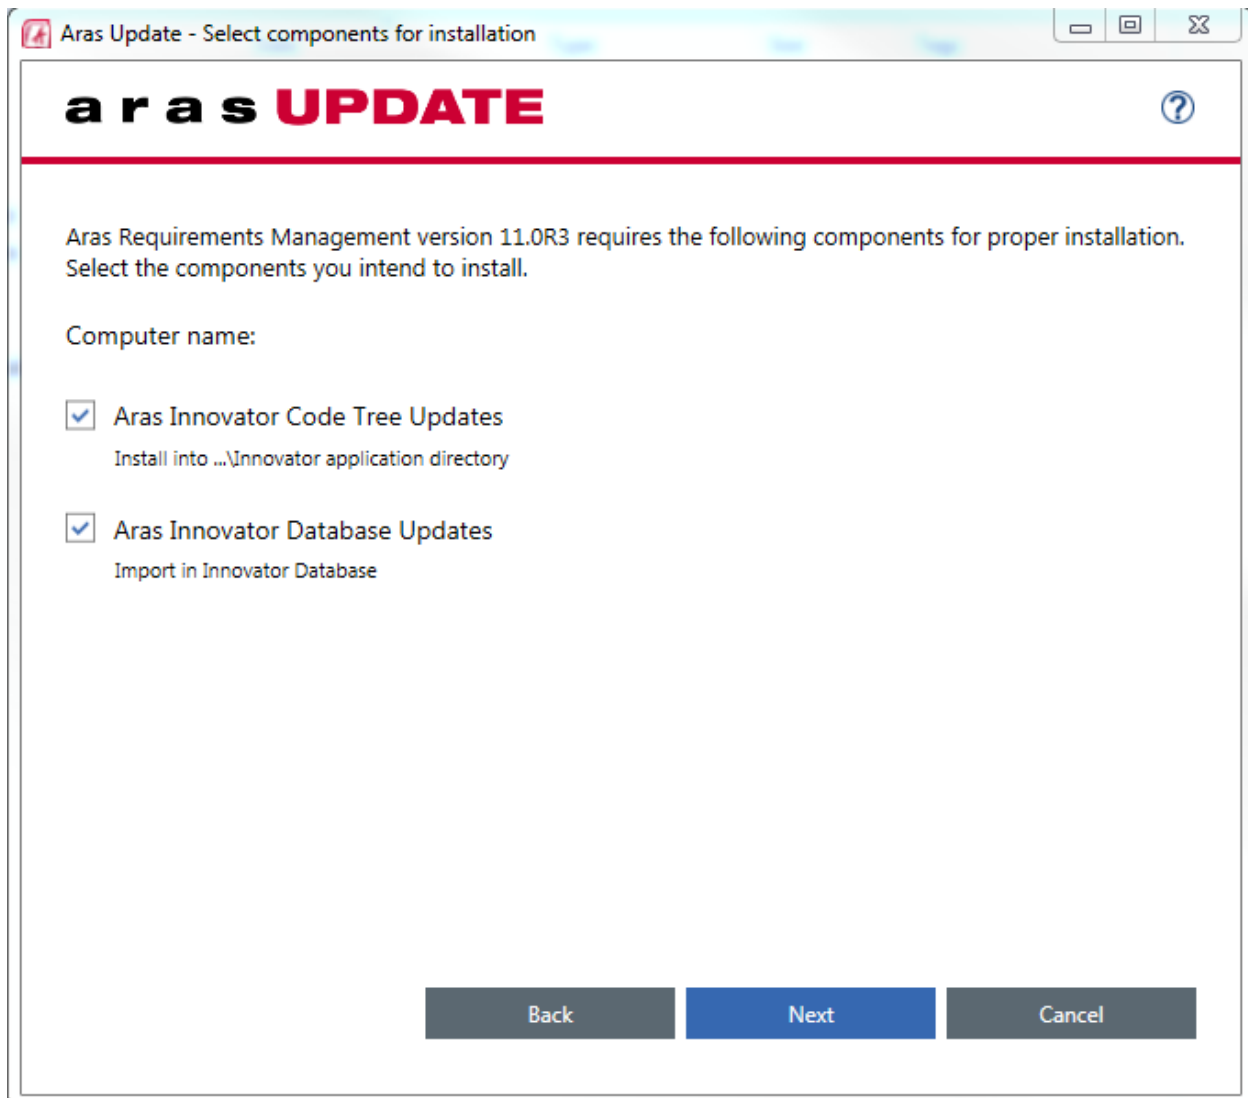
Aras Update - Select components for installation

aras UPDATE

Aras Requirements Management version 11.0R3 requires the following components for proper installation. Select the components you intend to install.

Computer name:

Aras Innovator Code Tree Updates

Install into ...\Innovator application directory

Aras Innovator Database Updates

Import in Innovator Database

Back

Next

Cancel